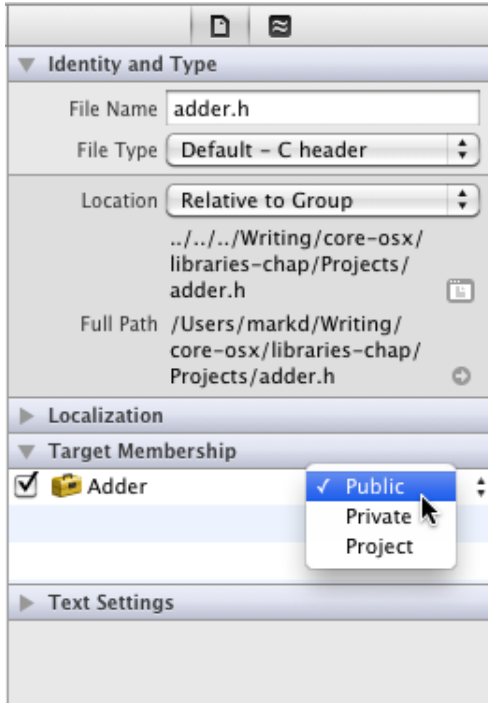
Identity and Type

File Name adder.h

File Type Default – C header

Location Relative to Group

../../../Writing/core-osx/libraries-chap/Projects/adder.h

Full Path /Users/markd/Writing/core-osx/libraries-chap/Projects/adder.h

Localization

Target Membership

Adder

✓ Public
Private
Project

Text Settings